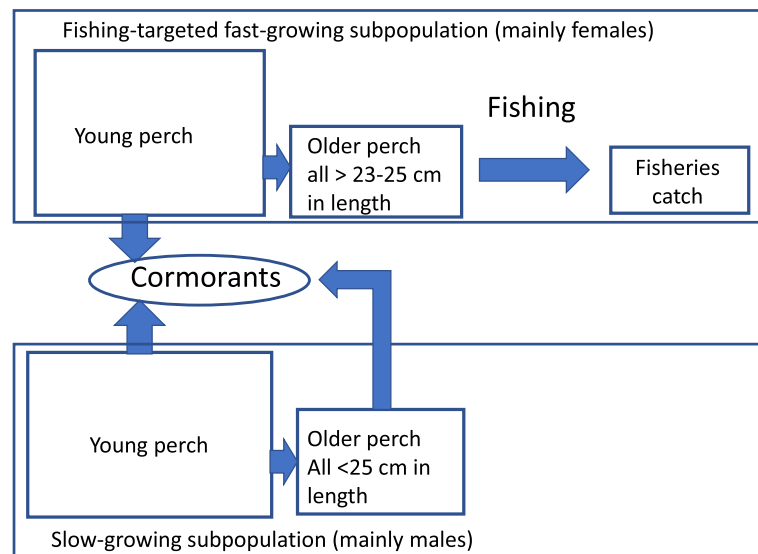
Fishing-targeted fast-growing subpopulation (mainly females)

Young perch

Fishing

Older perch all > 23-25 cm in length

Fisheries catch

Cormorants

Young perch

Older perch All <25 cm in length

Slow-growing subpopulation (mainly males)